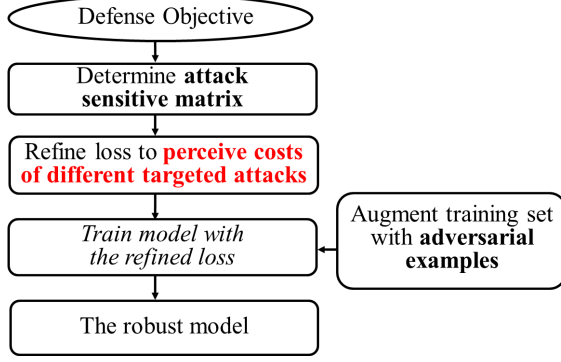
Defense Objective

Determine **attack sensitive matrix**

Refine loss to **perceive costs of different targeted attacks**

*Train model with the refined loss*

Augment training set with **adversarial examples**

The robust model